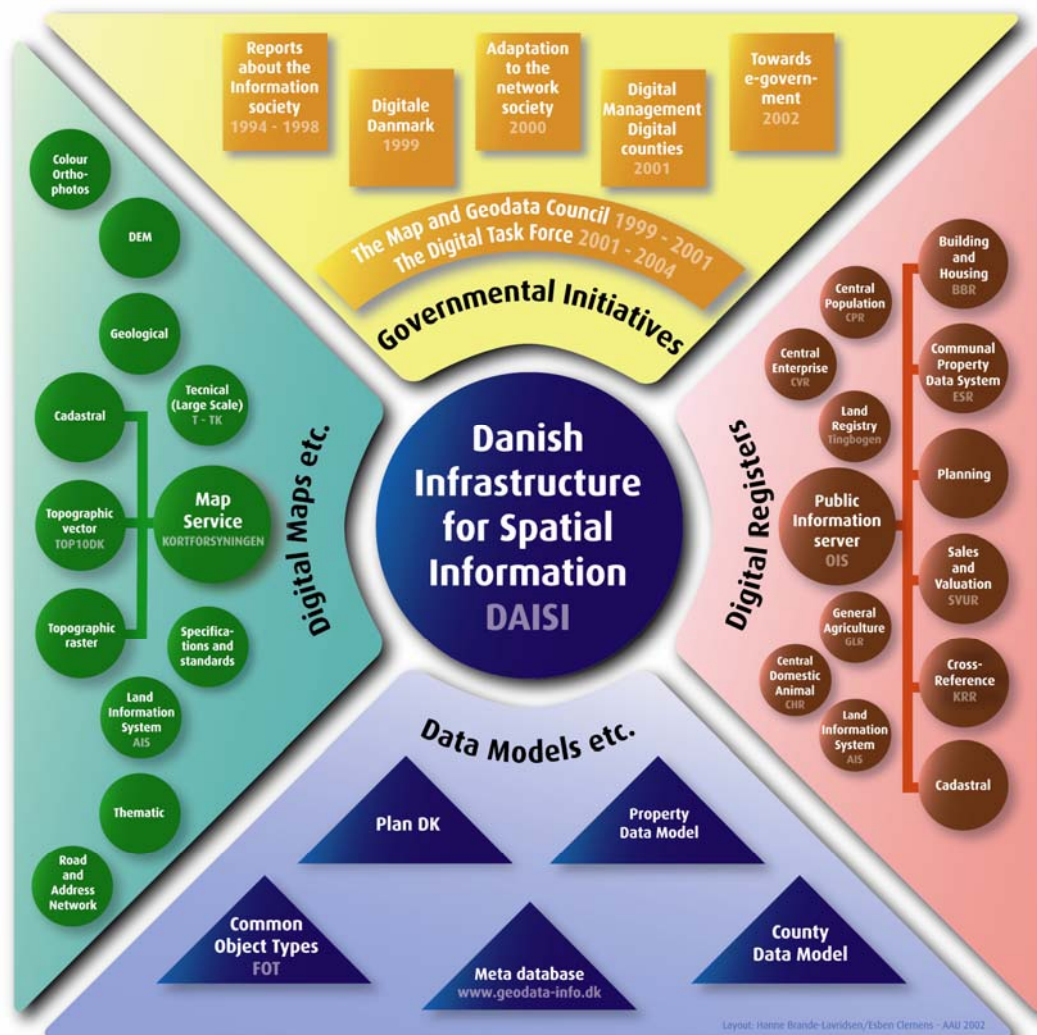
Reports about the Information society 1994 - 1998

Digitale Danmark 1999

Adaptation to the network society 2000

Digital Management Digital counties 2001

Towards e-government 2002

The Map and Geodata Council 1999 - 2001
The Digital Task Force 2001 - 2004

Governmental Initiatives

Digital Maps etc.

Colour Ortho-photos

DEM

Geological

Cadastral

Tecnical (Large Scale) T - TK

Topographic vector TOP10DK

Map Service KORTFORSYNINGEN

Topographic raster

Specifica-tions and standards

Land Information System AIS

Thematic

Road and Address Network

Danish Infrastructure for Spatial Information DAISI

Digital Registers

Central Population CPR

Central Enterprise CVR

Land Registry Tingbogen

Public Information server OIS

General Agriculture GLR

Central Domestic Animal CHR

Land Information System AIS

Building and Housing BBR

Communal Property Data System ESR

Planning

Sales and Valuation SVUR

Cross-Reference KRR

Cadastral

Data Models etc.

Plan DK

Property Data Model

Common Object Types FOT

Meta database www.geodata-info.dk

County Data Model

Layout: Hanne Brande-Lavridsen/Esben Clemens - AAU 2002